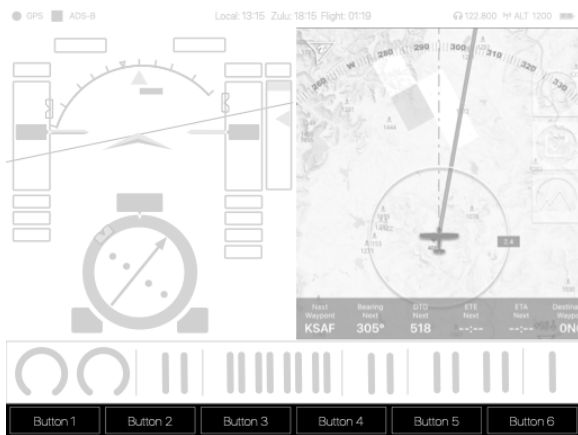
GPS ADS-B

Local: 13:15 Zulu: 18:15 Flight: 01:19

122.800 ALT 1200

290 W 300 310 320 330

2.4

| Next Waypoint | Bearing Next | DTG Next | ETE Next | ETA Next | Destina Waypo |
|---|---|---|---|---|---|
| KSAF | 305° | 518 | --:-- | --:-- | 0N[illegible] |

Button 1 Button 2 Button 3 Button 4 Button 5 Button 6